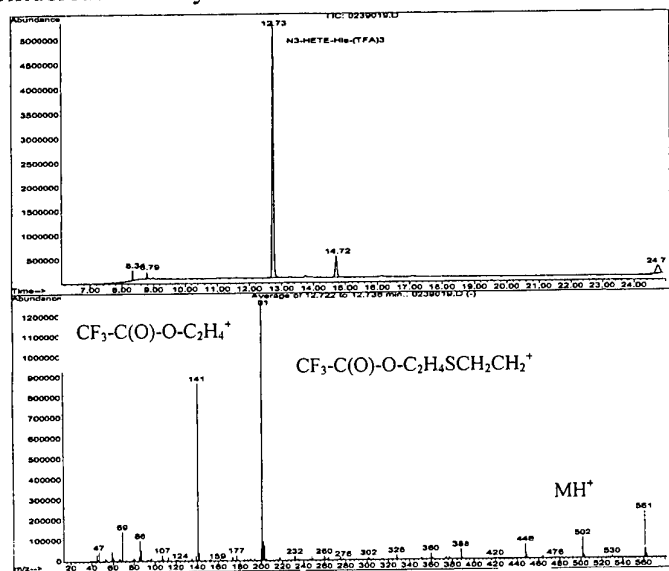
Abundance
TIC: 0239019.D
12.73
N3-HETE-His-(TFA)3
5000000
4500000
4000000
3500000
3000000
2500000
2000000
1500000
1000000
500000
8.36
8.79
14.72
24.7
Time-->
7.00 8.00 9.00 10.00 11.00 12.00 13.00 14.00 15.00 16.00 17.00 18.00 19.00 20.00 21.00 22.00 23.00 24.00

Abundance
Average of 12.722 to 12.738 min.: 0239019.D (-)
1200000
1100000
1000000
900000
800000
700000
600000
500000
400000
300000
200000
100000
0
$CF_3$-C(O)-O-$C_2H_4^+$
$CF_3$-C(O)-O-$C_2H_4SCH_2CH_2^+$
$MH^+$
201
141
69
86
47
107
124
159
177
232
260
278
302
326
360
388
420
448
476
502
530
561
m/z-->
20 40 60 80 100 120 140 160 180 200 220 240 260 280 300 320 340 360 380 400 420 440 460 480 500 520 540 560